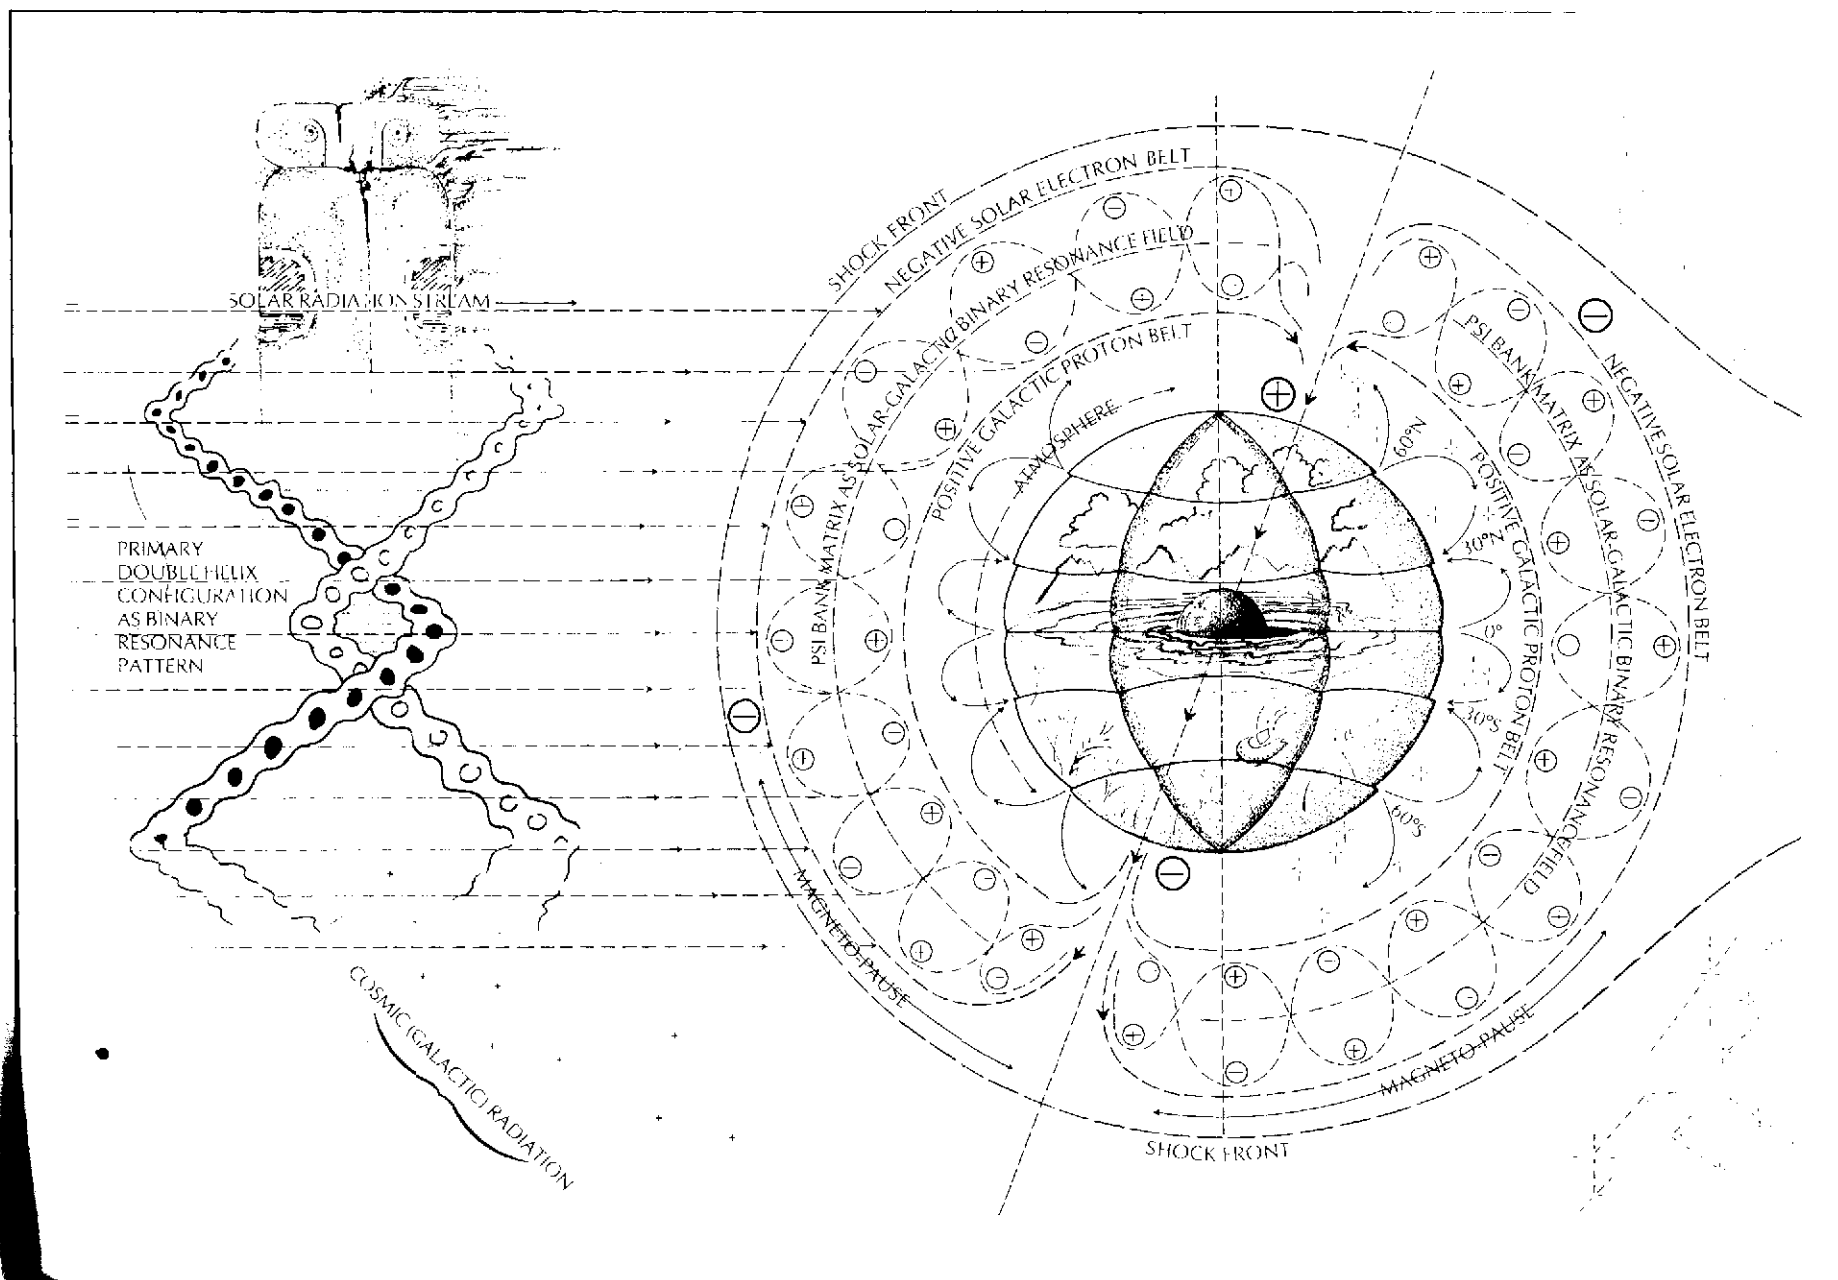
SOLAR RADIATION STREAM

PRIMARY DOUBLE HELIX CONFIGURATION AS BINARY RESONANCE PATTERN

COSMIC (GALACTIC) RADIATION

SHOCK FRONT

NEGATIVE SOLAR ELECTRON BELT

PSI BANK MATRIX AS SOLAR-GALACTIC BINARY RESONANCE FIELD

POSITIVE GALACTIC PROTON BELT

ATMOSPHERE

PSI BANK MATRIX AS SOLAR-GALACTIC BINARY RESONANCE FIELD

POSITIVE GALACTIC PROTON BELT

NEGATIVE SOLAR ELECTRON BELT

60°N

30°N

0°

30°S

60°S

MAGNETO-PAUSE

MAGNETO-PAUSE

SHOCK FRONT